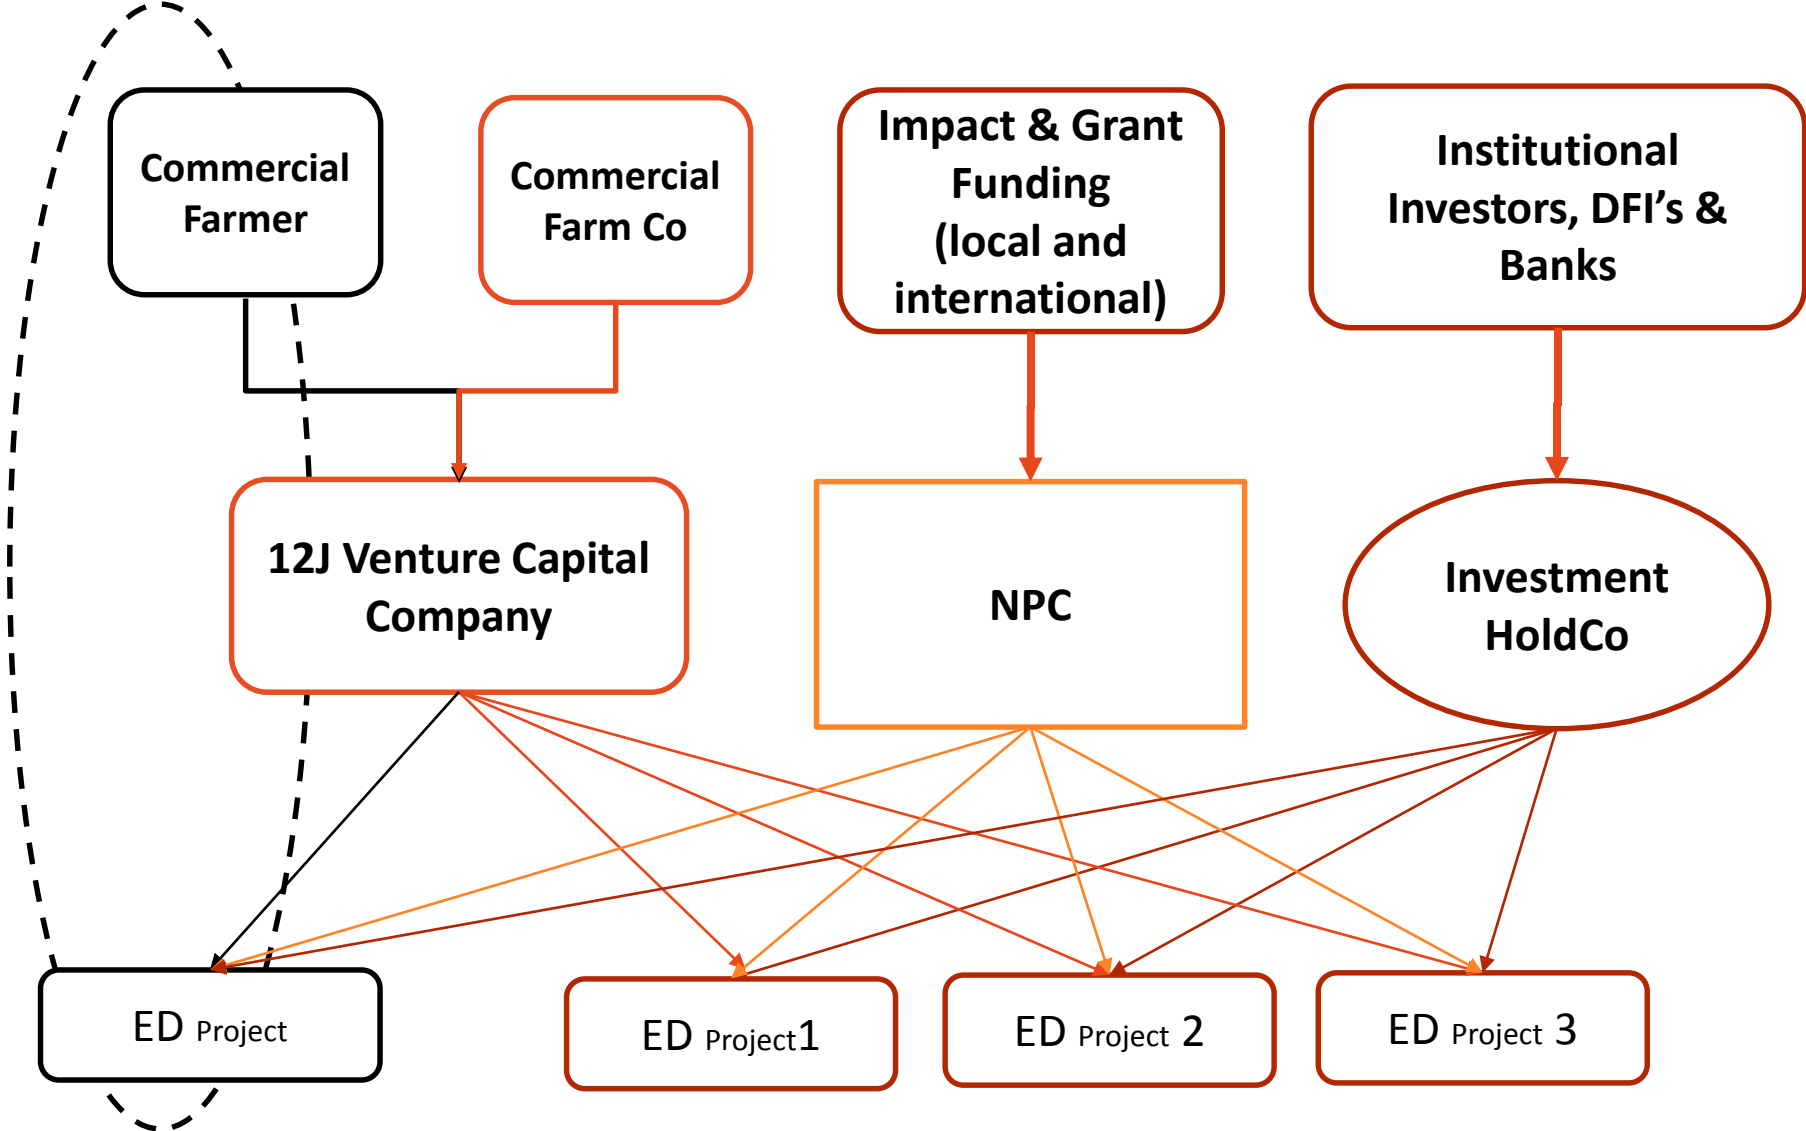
Commercial Farmer

Commercial Farm Co

Impact & Grant Funding (local and international)

Institutional Investors, DFI's & Banks

12J Venture Capital Company

NPC

Investment HoldCo

ED Project

ED Project1

ED Project 2

ED Project 3